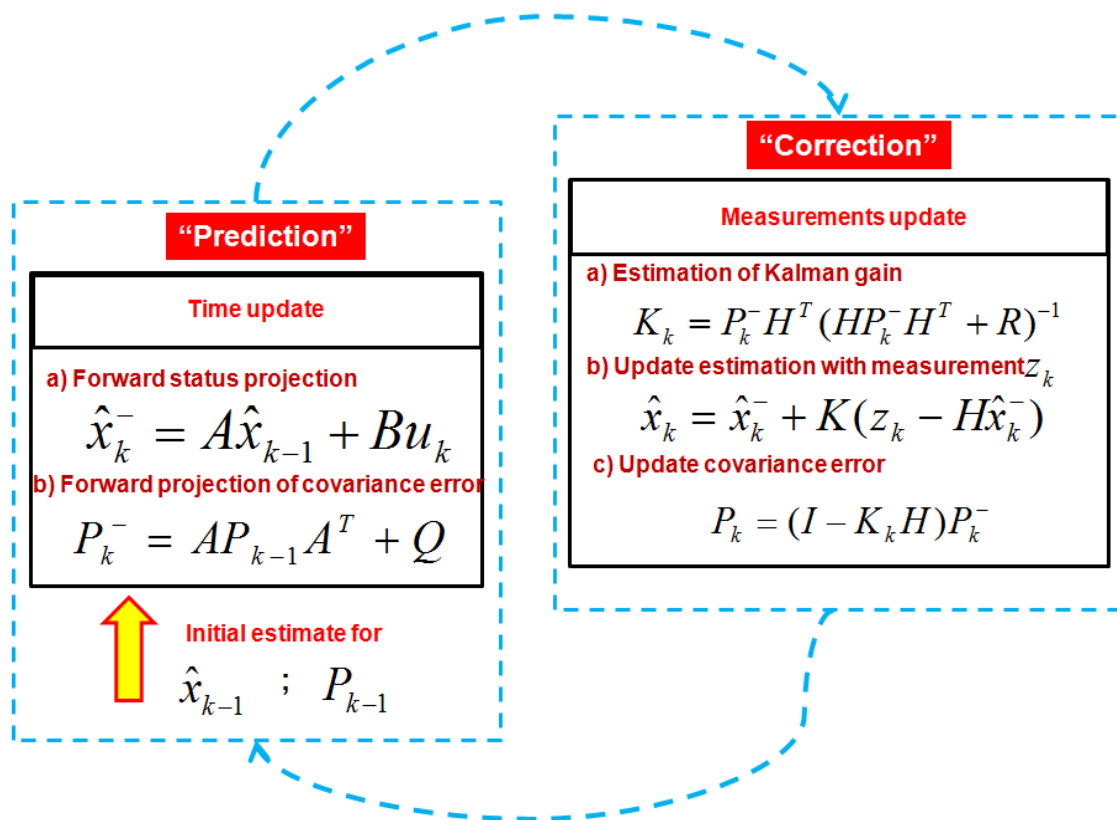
"Correction"

Measurements update

a) Estimation of Kalman gain

$K_k = P_k^- H^T (HP_k^- H^T + R)^{-1}$

b) Update estimation with measurement $z_k$

$\hat{x}_k = \hat{x}_k^- + K(z_k - H\hat{x}_k^-)$

c) Update covariance error

$P_k = (I - K_k H)P_k^-$

"Prediction"

Time update

a) Forward status projection

$\hat{x}_k^- = A\hat{x}_{k-1} + Bu_k$

b) Forward projection of covariance error

$P_k^- = AP_{k-1}A^T + Q$

Initial estimate for

$\hat{x}_{k-1}$ ; $P_{k-1}$